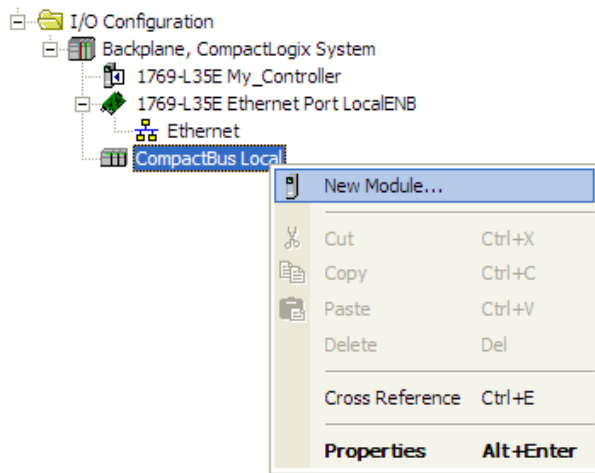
I/O Configuration
Backplane, CompactLogix System
1769-L35E My_Controller
1769-L35E Ethernet Port LocalENB
Ethernet
CompactBus Local

New Module...
Cut Ctrl+X
Copy Ctrl+C
Paste Ctrl+V
Delete Del
Cross Reference Ctrl+E
Properties Alt+Enter